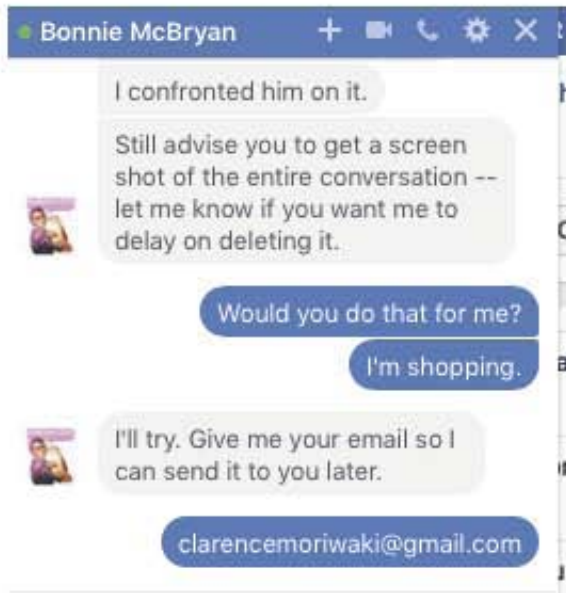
Bonnie McBryan

I confronted him on it.

Still advise you to get a screen shot of the entire conversation -- let me know if you want me to delay on deleting it.

Would you do that for me?

I'm shopping.

I'll try. Give me your email so I can send it to you later.

clarencemoriwaki@gmail.com